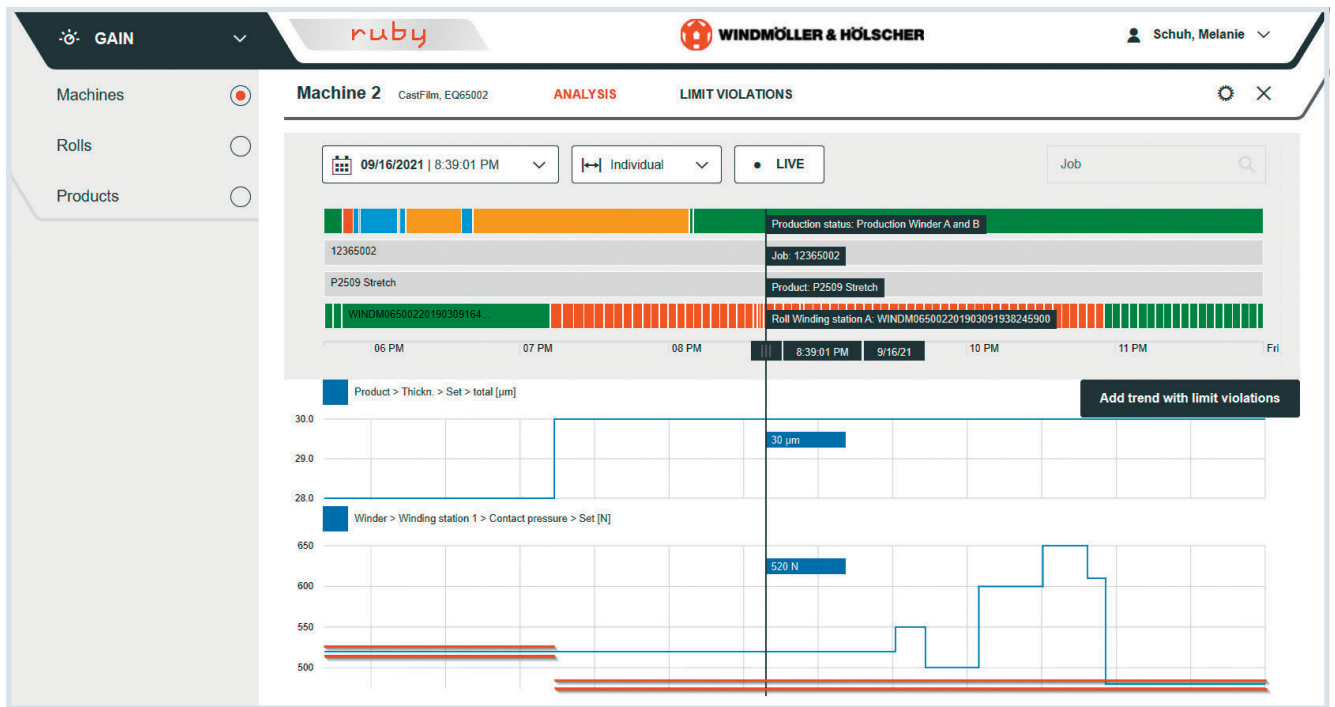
GAIN

ruby

WINDMÖLLER & HÖLSCHER

Schuh, Melanie

Machines

Rolls

Products

Machine 2 CastFilm, EQ65002 ANALYSIS LIMIT VIOLATIONS

09/16/2021 | 8:39:01 PM

Individual

LIVE

Job

Production status: Production Winder A and B

12365002

Job: 12365002

P2509 Stretch

Product: P2509 Stretch

WINDM06500220190309164...

Roll Winding station A: WINDM065002201903091938245900

06 PM 07 PM 08 PM 8:39:01 PM 9/16/21 10 PM 11 PM Fri

Product > Thickn. > Set > total [µm]

Add trend with limit violations

30.0

29.0

28.0

30 µm

Winder > Winding station 1 > Contact pressure > Set [N]

650

600

550

500

520 N